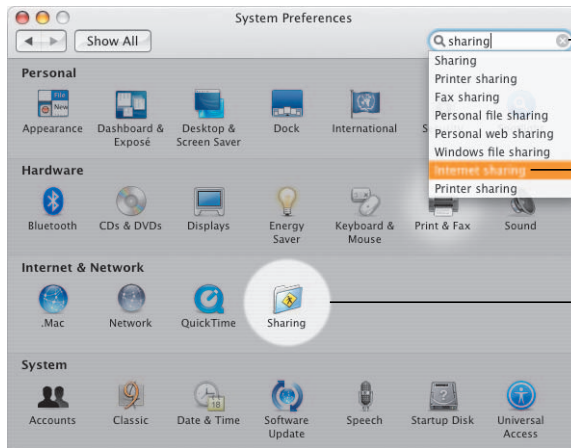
System Preferences

Show All

sharing

Sharing
Printer sharing
Fax sharing
Personal file sharing
Personal web sharing
Windows file sharing
Internet sharing
Printer sharing

Personal

File
New

Appearance

Dashboard & Exposé

Desktop & Screen Saver

Dock

International

S

Hardware

Bluetooth

CDs & DVDs

Displays

Energy Saver

Keyboard & Mouse

Print & Fax

Sound

Internet & Network

.Mac

Network

QuickTime

Sharing

System

Accounts

Classic

Date & Time

18

Software Update

Speech

Startup Disk

Universal Access